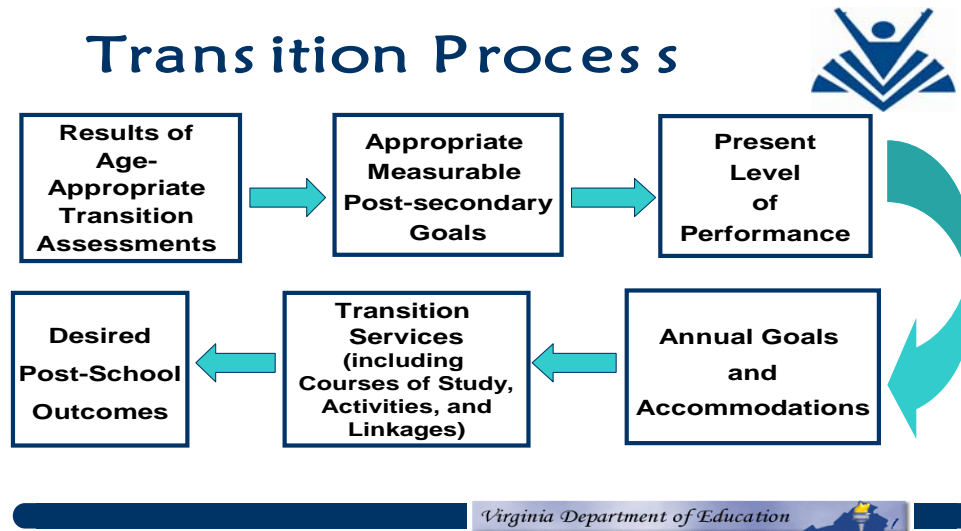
Trans ition Proces s

Results of Age-Appropriate Transition Assessments

Appropriate Measurable Post-secondary Goals

Present Level of Performance

Annual Goals and Accommodations

Transition Services (including Courses of Study, Activities, and Linkages)

Desired Post-School Outcomes

Virginia Department of Education